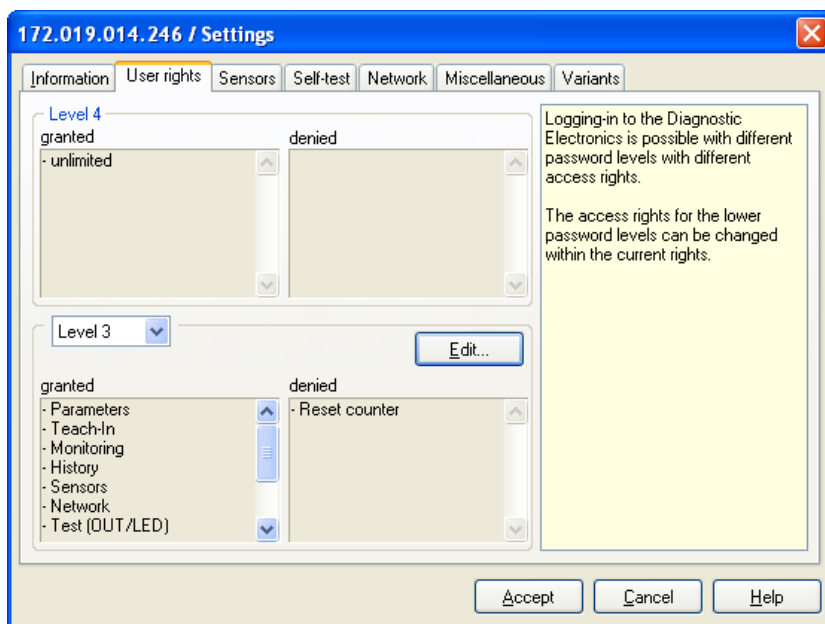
172.019.014.246 / Settings

Information | User rights | Sensors | Self-test | Network | Miscellaneous | Variants

Level 4
granted
- unlimited

denied

Level 3

Edit...

granted
- Parameters
- Teach-In
- Monitoring
- History
- Sensors
- Network
- Test (OUT/LED)

denied
- Reset counter

Logging-in to the Diagnostic Electronics is possible with different password levels with different access rights.

The access rights for the lower password levels can be changed within the current rights.

Accept | Cancel | Help